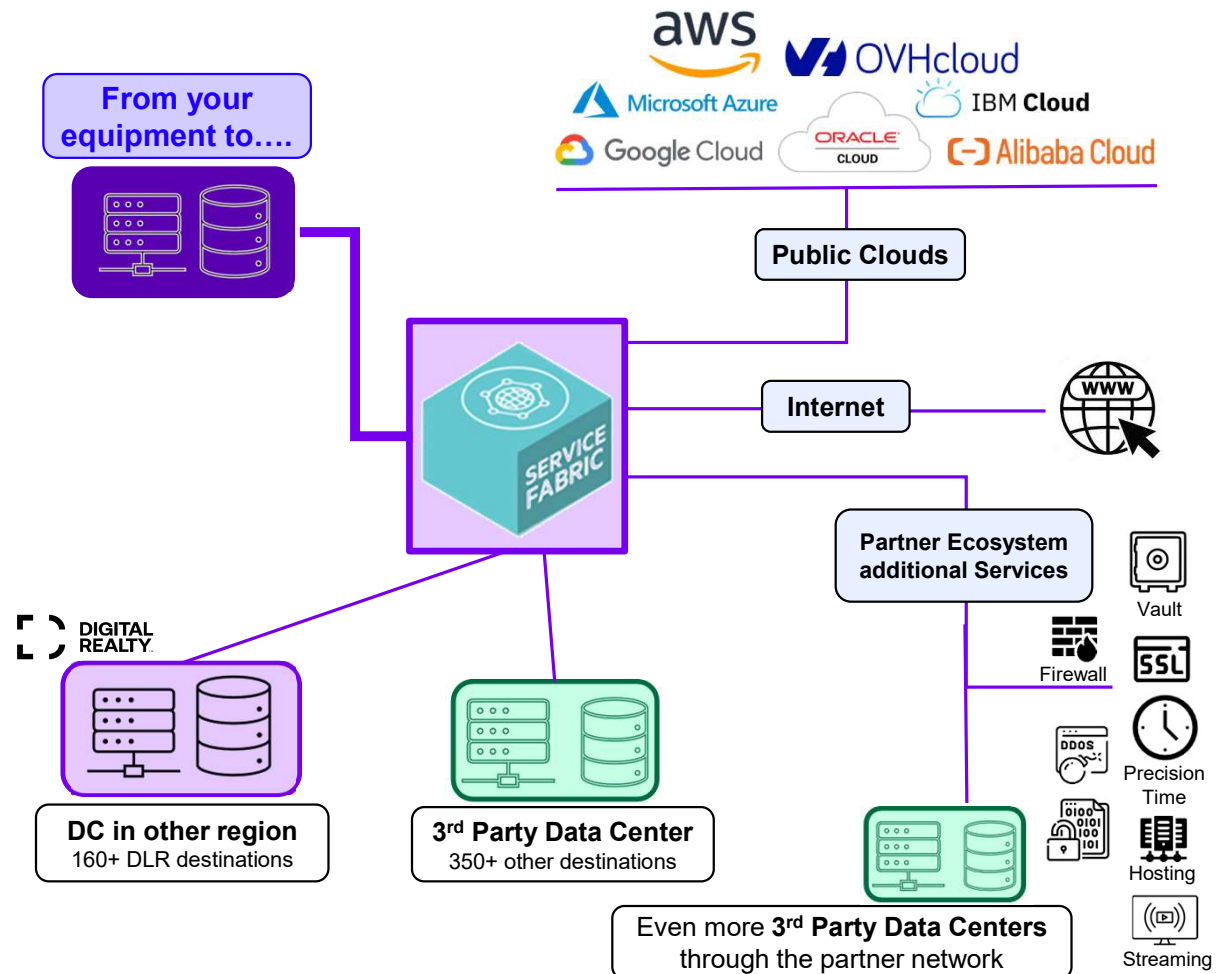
aws
OVHcloud
Microsoft Azure
IBM Cloud
Google Cloud
ORACLE CLOUD
Alibaba Cloud

From your equipment to….

Public Clouds

Internet

WWW

SERVICE FABRIC

Partner Ecosystem additional Services

Vault

Firewall

SSL

DDOS

Precision Time

Hosting

Streaming

DIGITAL REALTY

DC in other region
160+ DLR destinations

3$^{rd}$ Party Data Center
350+ other destinations

Even more 3$^{rd}$ Party Data Centers through the partner network